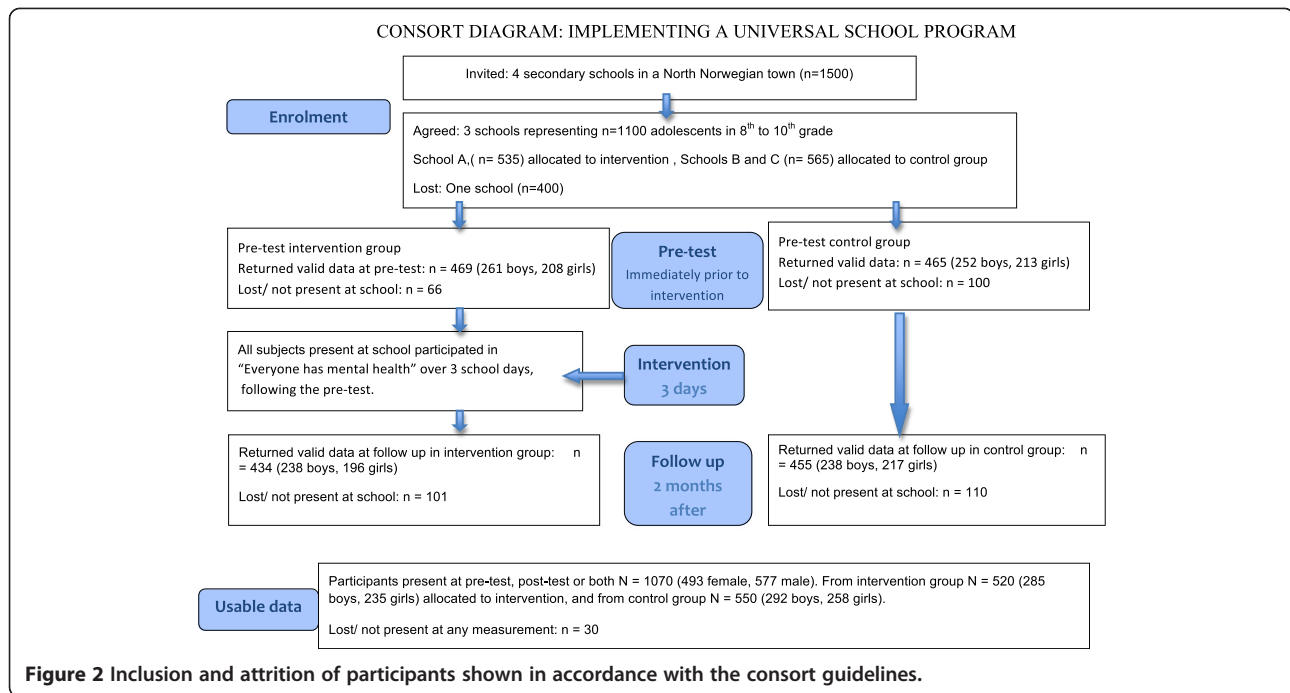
CONSORT DIAGRAM: IMPLEMENTING A UNIVERSAL SCHOOL PROGRAM

Invited: 4 secondary schools in a North Norwegian town (n=1500)

Enrolment

Agreed: 3 schools representing n=1100 adolescents in $8^{th}$ to $10^{th}$ grade

School A,( n= 535) allocated to intervention , Schools B and C (n= 565) allocated to control group

Lost: One school (n=400)

Pre-test intervention group
Returned valid data at pre-test: n = 469 (261 boys, 208 girls)
Lost/ not present at school: n = 66

Pre-test
Immediately prior to intervention

Pre-test control group
Returned valid data: n = 465 (252 boys, 213 girls)
Lost/ not present at school: n = 100

All subjects present at school participated in "Everyone has mental health" over 3 school days, following the pre-test.

Intervention
3 days

Returned valid data at follow up in intervention group: n = 434 (238 boys, 196 girls)

Lost/ not present at school: n = 101

Follow up
2 months after

Returned valid data at follow up in control group: n = 455 (238 boys, 217 girls)

Lost/ not present at school: n = 110

Usable data

Participants present at pre-test, post-test or both N = 1070 (493 female, 577 male). From intervention group N = 520 (285 boys, 235 girls) allocated to intervention, and from control group N = 550 (292 boys, 258 girls).

Lost/ not present at any measurement: n = 30

Figure 2 Inclusion and attrition of participants shown in accordance with the consort guidelines.